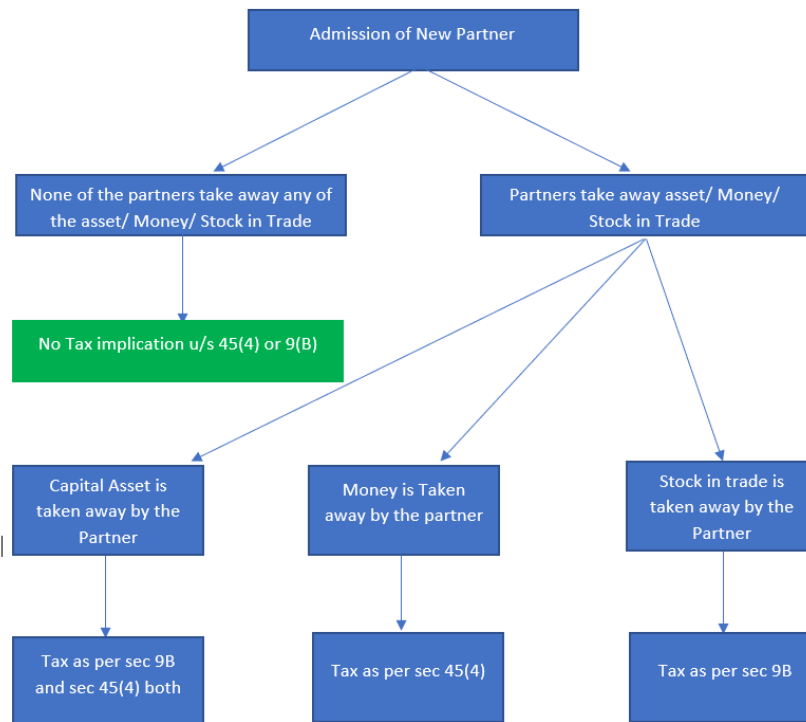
Admission of New Partner

None of the partners take away any of the asset/ Money/ Stock in Trade

Partners take away asset/ Money/ Stock in Trade

No Tax implication u/s 45(4) or 9(B)

Capital Asset is taken away by the Partner

Money is Taken away by the partner

Stock in trade is taken away by the Partner

Tax as per sec 9B and sec 45(4) both

Tax as per sec 45(4)

Tax as per sec 9B